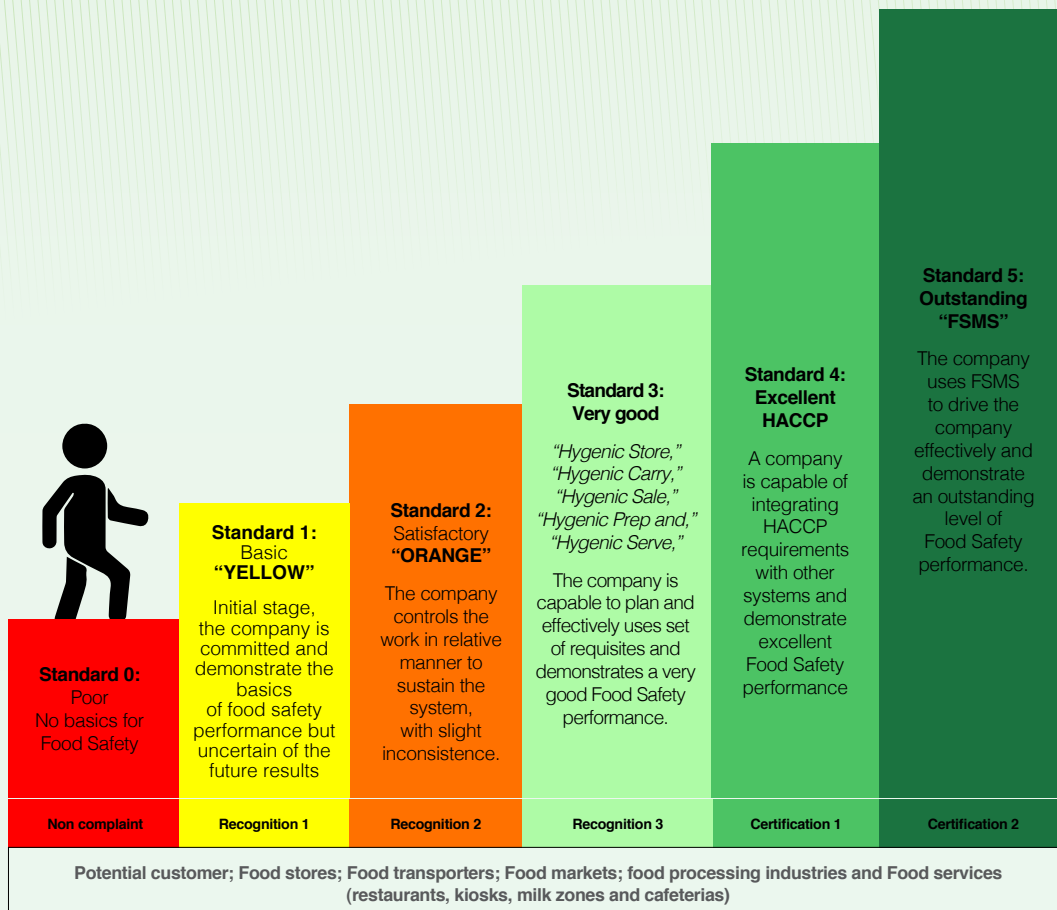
Standard 0:
Poor
No basics for Food Safety

Standard 1:
Basic
"YELLOW"
Initial stage, the company is committed and demonstrate the basics of food safety performance but uncertain of the future results

Standard 2:
Satisfactory
"ORANGE"
The company controls the work in relative manner to sustain the system, with slight inconsistence.

Standard 3:
Very good
"Hygenic Store," "Hygenic Carry," "Hygenic Sale," "Hygenic Prep and," "Hygenic Serve,"
The company is capable to plan and effectively uses set of requisites and demonstrates a very good Food Safety performance.

Standard 4:
Excellent
HACCP
A company is capable of integrating HACCP requirements with other systems and demonstrate excellent Food Safety performance

Standard 5:
Outstanding
"FSMS"
The company uses FSMS to drive the company effectively and demonstrate an outstanding level of Food Safety performance.

| Non complaint | Recognition 1 | Recognition 2 | Recognition 3 | Certification 1 | Certification 2 |
|---|---|---|---|---|---|

Potential customer; Food stores; Food transporters; Food markets; food processing industries and Food services (restaurants, kiosks, milk zones and cafeterias)